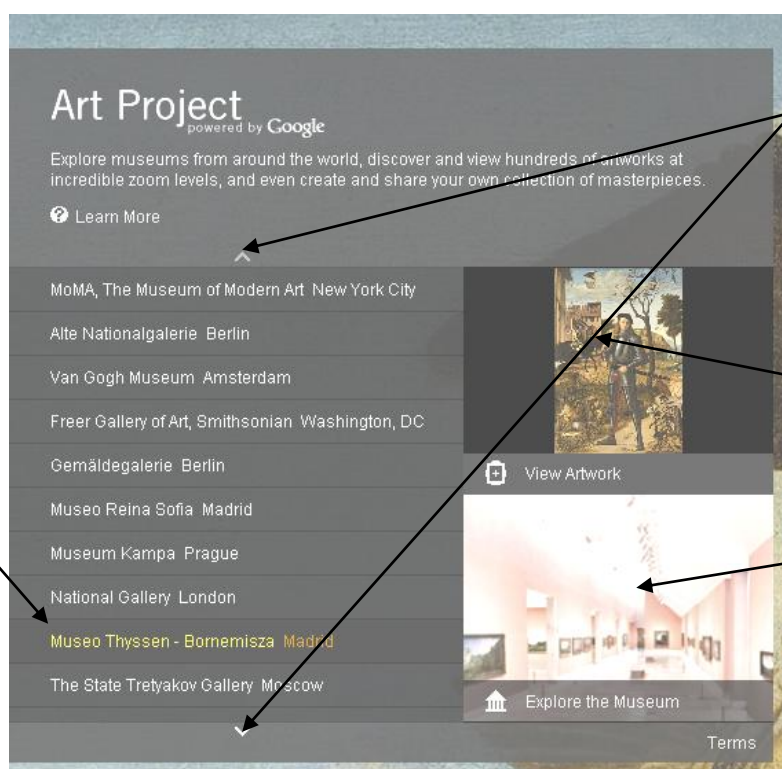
Art Project powered by Google

Explore museums from around the world, discover and view hundreds of artworks at incredible zoom levels, and even create and share your own collection of masterpieces.

Learn More

MoMA, The Museum of Modern Art New York City

Alte Nationalgalerie Berlin

Van Gogh Museum Amsterdam

Freer Gallery of Art, Smithsonian Washington, DC

Gemäldegalerie Berlin

Museo Reina Sofia Madrid

Museum Kampa Prague

National Gallery London

Museo Thyssen - Bornemisza Madrid

The State Tretyakov Gallery Moscow

View Artwork

Explore the Museum

Terms